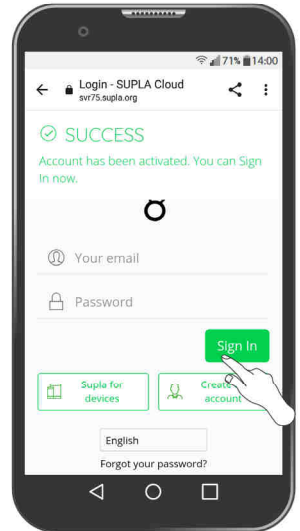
71% 14:00

Login - SUPLA Cloud
svr75.supla.org

SUCCESS

Account has been activated. You can Sign In now.

Your email

Password

Sign In

Supla for devices

Create account

English

Forgot your password?